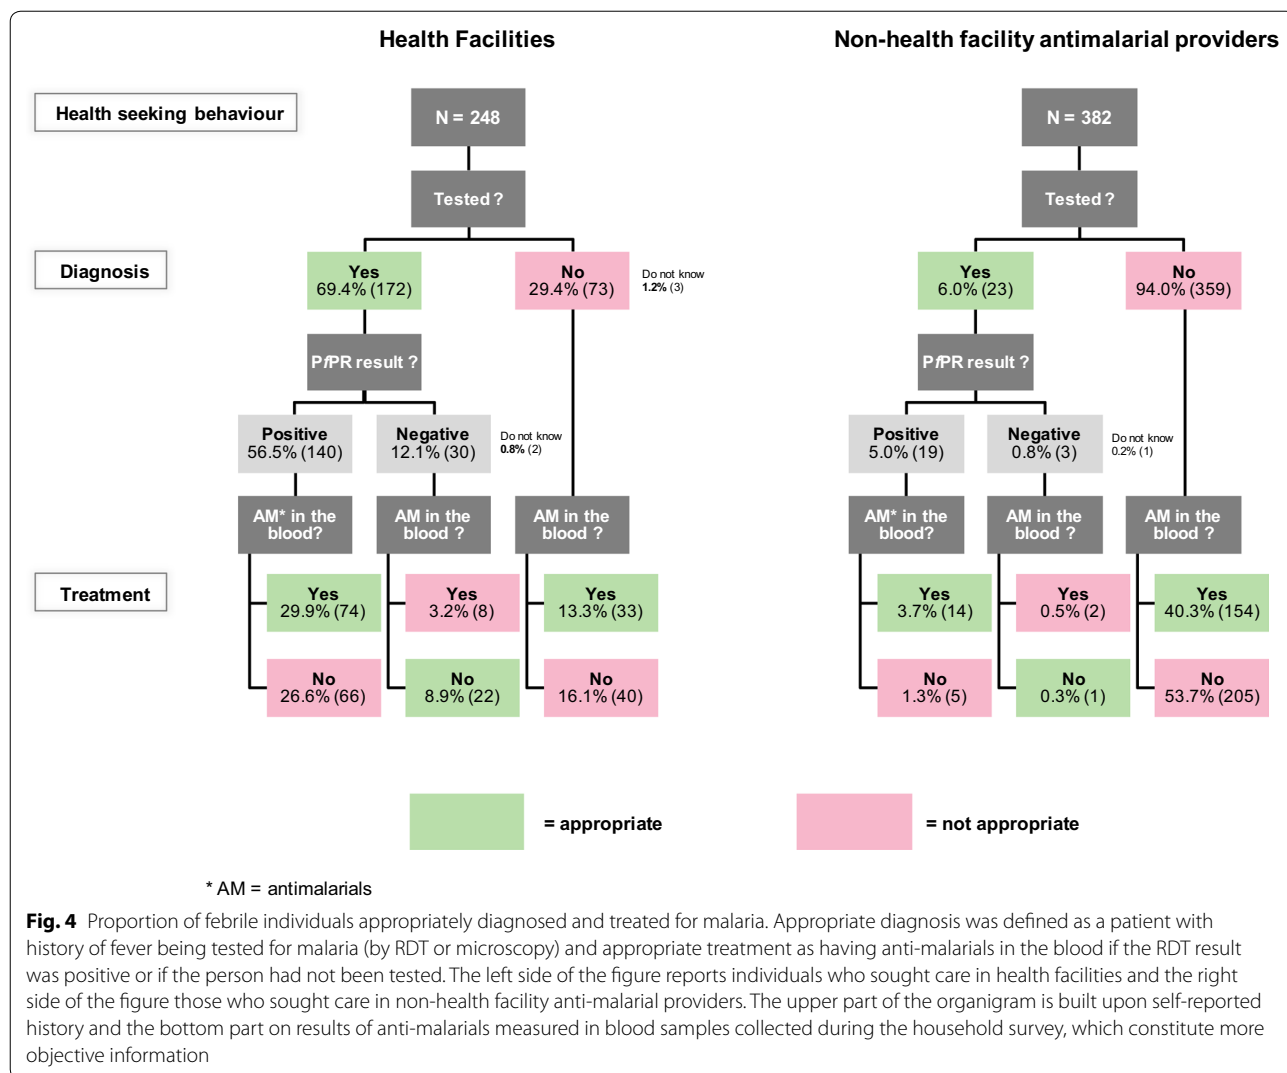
Health Facilities

Non-health facility antimalarial providers

Health seeking behaviour

N = 248

Tested ?

Diagnosis

Yes
69.4% (172)

No
29.4% (73)

Do not know
1.2% (3)

PfPR result ?

Positive
56.5% (140)

Negative
12.1% (30)

Do not know
0.8% (2)

AM* in the blood?

AM in the blood ?

AM in the blood ?

Treatment

Yes
29.9% (74)

No
26.6% (66)

Yes
3.2% (8)

No
8.9% (22)

Yes
13.3% (33)

No
16.1% (40)

N = 382

Tested ?

Yes
6.0% (23)

No
94.0% (359)

PfPR result ?

Positive
5.0% (19)

Negative
0.8% (3)

Do not know
0.2% (1)

AM* in the blood?

AM in the blood ?

AM in the blood ?

Yes
3.7% (14)

No
1.3% (5)

Yes
0.5% (2)

No
0.3% (1)

Yes
40.3% (154)

No
53.7% (205)

= appropriate

= not appropriate

* AM = antimalarials

Fig. 4 Proportion of febrile individuals appropriately diagnosed and treated for malaria. Appropriate diagnosis was defined as a patient with history of fever being tested for malaria (by RDT or microscopy) and appropriate treatment as having anti-malarials in the blood if the RDT result was positive or if the person had not been tested. The left side of the figure reports individuals who sought care in health facilities and the right side of the figure those who sought care in non-health facility anti-malarial providers. The upper part of the organigram is built upon self-reported history and the bottom part on results of anti-malarials measured in blood samples collected during the household survey, which constitute more objective information